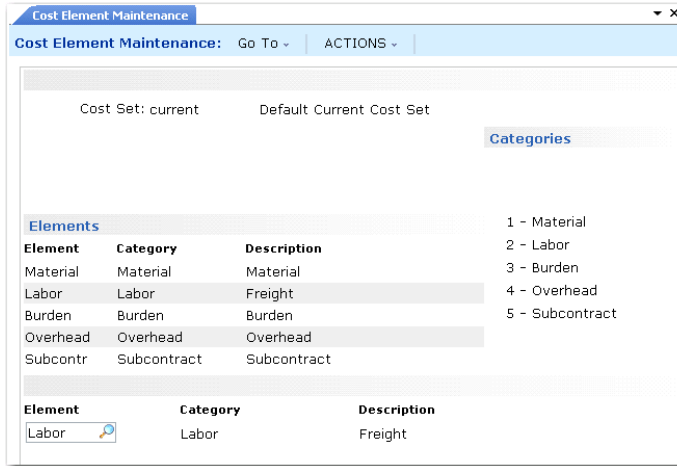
Cost Element Maintenance

Cost Element Maintenance: Go To ⌄ ACTIONS ⌄

Cost Set: current Default Current Cost Set

Categories

1 - Material
2 - Labor
3 - Burden
4 - Overhead
5 - Subcontract

Elements

| Element | Category | Description |
|---|---|---|
| Material | Material | Material |
| Labor | Labor | Freight |
| Burden | Burden | Burden |
| Overhead | Overhead | Overhead |
| Subcontr | Subcontract | Subcontract |

| Element | Category | Description |
|---|---|---|
| Labor | Labor | Freight |